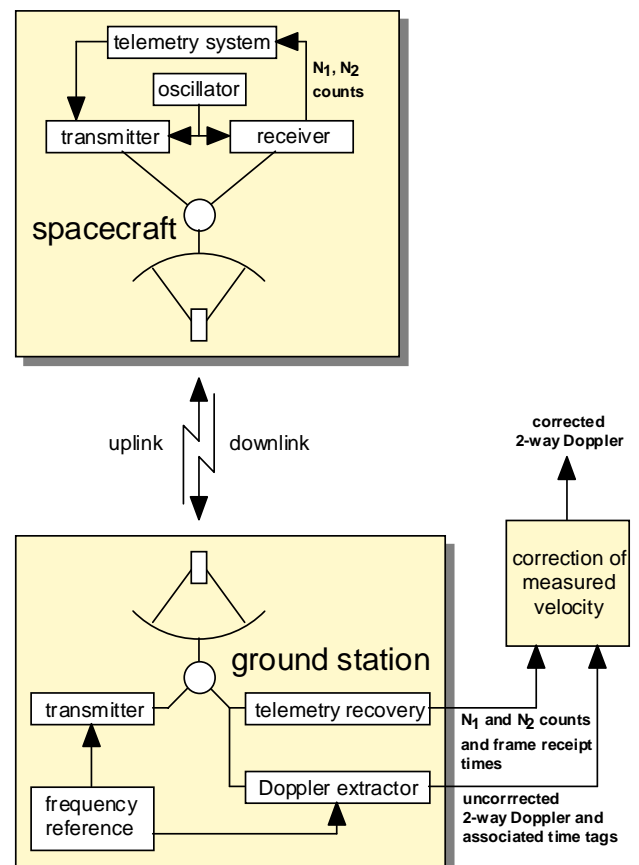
telemetry system

oscillator

$N_1$, $N_2$ counts

transmitter

receiver

spacecraft

uplink

downlink

corrected 2-way Doppler

correction of measured velocity

ground station

transmitter

telemetry recovery

$N_1$ and $N_2$ counts and frame receipt times

frequency reference

Doppler extractor

uncorrrected 2-way Doppler and associated time tags